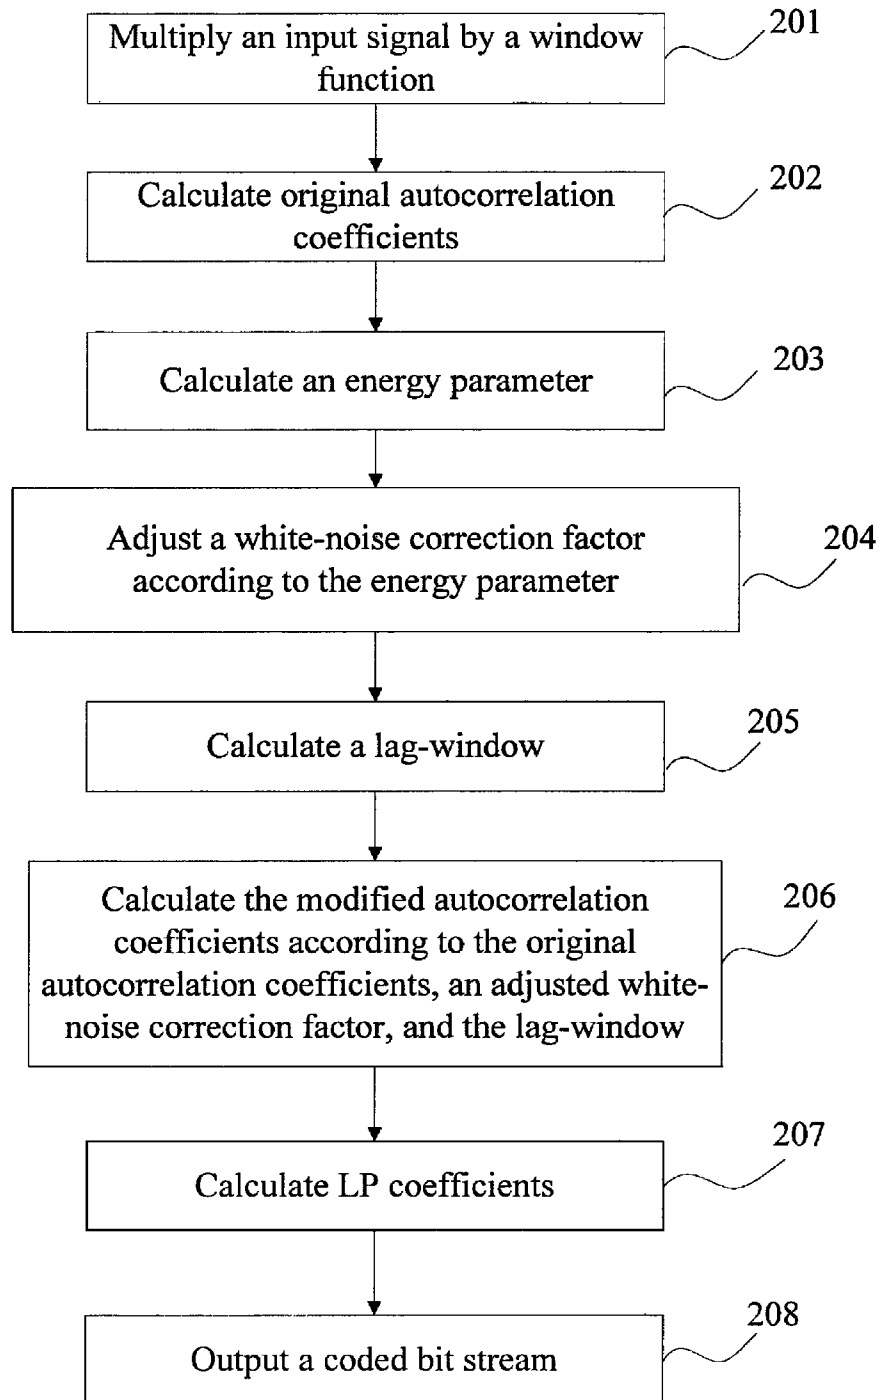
Multiply an input signal by a window function

201

Calculate original autocorrelation coefficients

202

Calculate an energy parameter

203

Adjust a white-noise correction factor according to the energy parameter

204

Calculate a lag-window

205

Calculate the modified autocorrelation coefficients according to the original autocorrelation coefficients, an adjusted white-noise correction factor, and the lag-window

206

Calculate LP coefficients

207

Output a coded bit stream

208